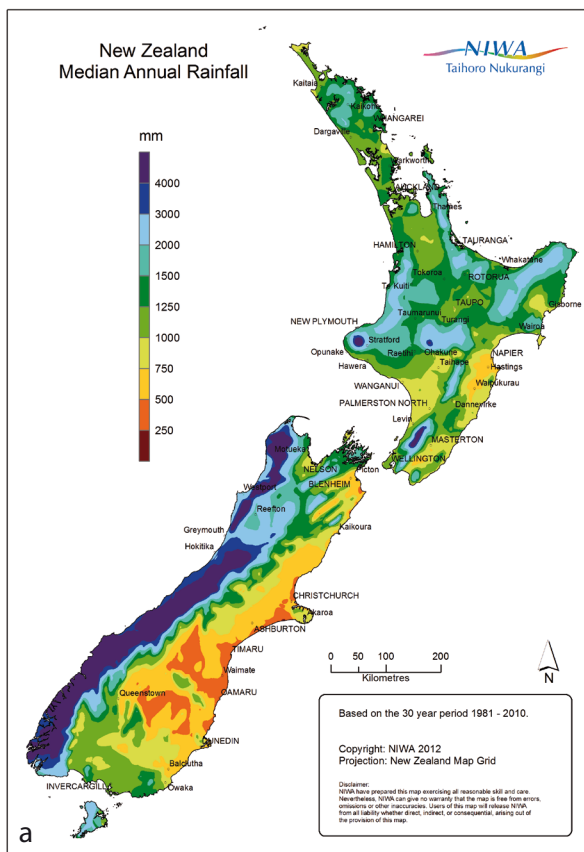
New Zealand
Median Annual Rainfall

NIWA
Taihoro Nukurangi

mm
4000
3000
2000
1500
1250
1000
750
500
250

Kaitaia
Kaikohe
WHANGAREI
Dargaville
Warkworth
AUCKLAND
Thames
TAURANGA
HAMILTON
Whakatane
Tokoroa
ROTORUA
Te Kuiti
TAUPO
Gisborne
NEW PLYMOUTH
Taumarunui
Turangi
Wairoa
Stratford
NAPIER
Opunake
Raetihi
Ohakune
Hastings
Hawera
Taihape
WANGANUI
Waipukurau
PALMERSTON NORTH
Dannevirke
Levin
MASTERTON
WELLINGTON
Motueka
NELSON
Picton
Westport
BLENHEIM
Reefton
Greymouth
Kaikoura
Hokitika
CHRISTCHURCH
Akaroa
ASHBURTON
TIMARU
Waimate
Queenstown
OAMARU
DUNEDIN
Balclutha
INVERCARGILL
Owaka

0 50 100 200
Kilometres

N

Based on the 30 year period 1981 - 2010.

Copyright: NIWA 2012
Projection: New Zealand Map Grid

Disclaimer:
NIWA have prepared this map exercising all reasonable skill and care. Nevertheless, NIWA can give no warranty that the map is free from errors, omissions or other inaccuracies. Users of this map will release NIWA from all liability whether direct, indirect, or consequential, arising out of the provision of this map.

a